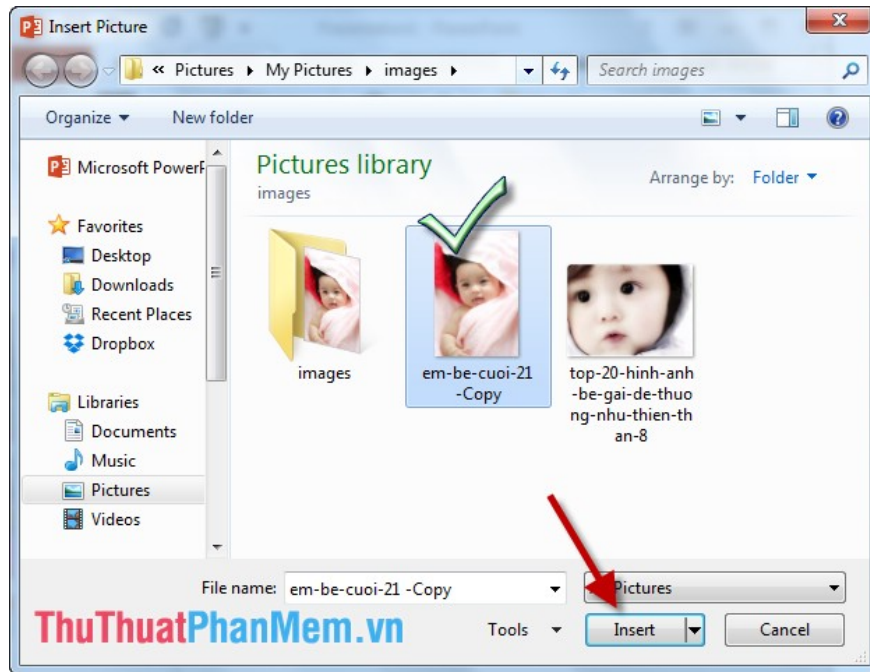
Insert Picture

« Pictures ▸ My Pictures ▸ images ▸

Search images

Organize ▾ New folder

Microsoft PowerP

Favorites
Desktop
Downloads
Recent Places
Dropbox

Libraries
Documents
Music
Pictures
Videos

Pictures library
images

Arrange by: Folder ▾

images

em-be-cuoi-21 -Copy

top-20-hinh-anh-be-gai-de-thuong-nhu-thien-than-8

File name: em-be-cuoi-21 -Copy

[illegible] Pictures

ThuThuatPhanMem.vn

Tools ▾

Insert

Cancel